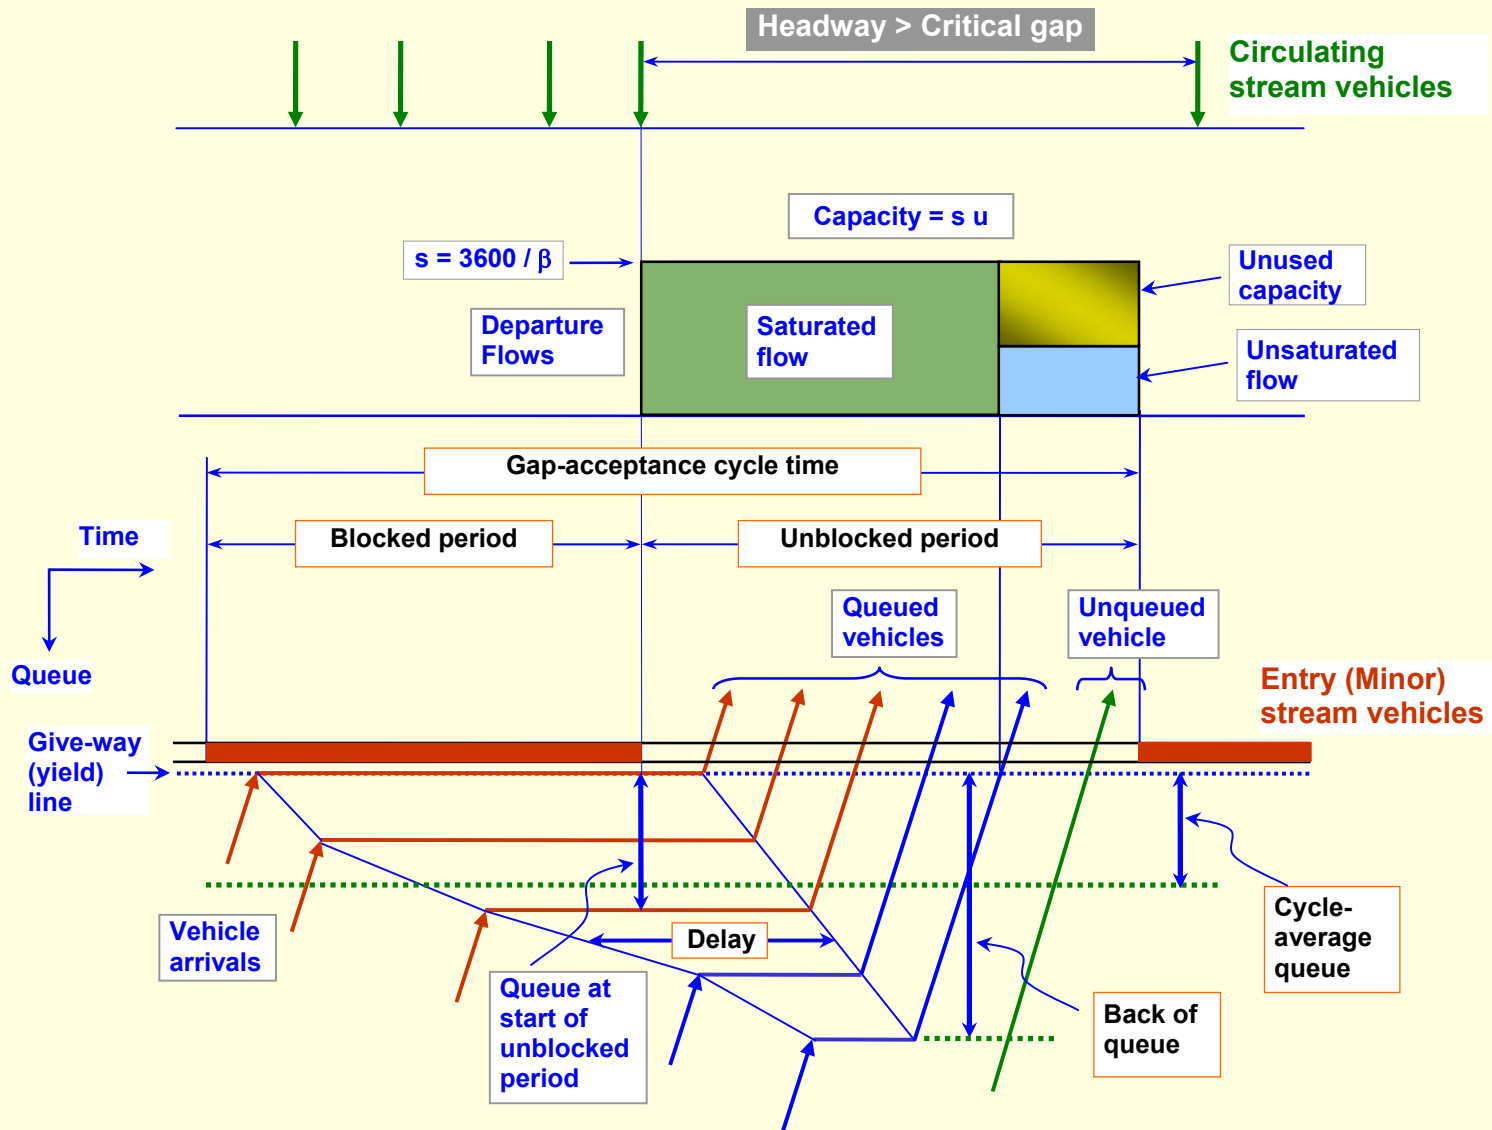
Headway > Critical gap

Circulating stream vehicles

Capacity = s u

s = 3600 / β

Unused capacity

Departure Flows

Saturated flow

Unsaturated flow

Gap-acceptance cycle time

Time

Blocked period

Unblocked period

Queue

Queued vehicles

Unqueued vehicle

Entry (Minor) stream vehicles

Give-way (yield) line

Cycle-average queue

Vehicle arrivals

Delay

Queue at start of unblocked period

Back of queue